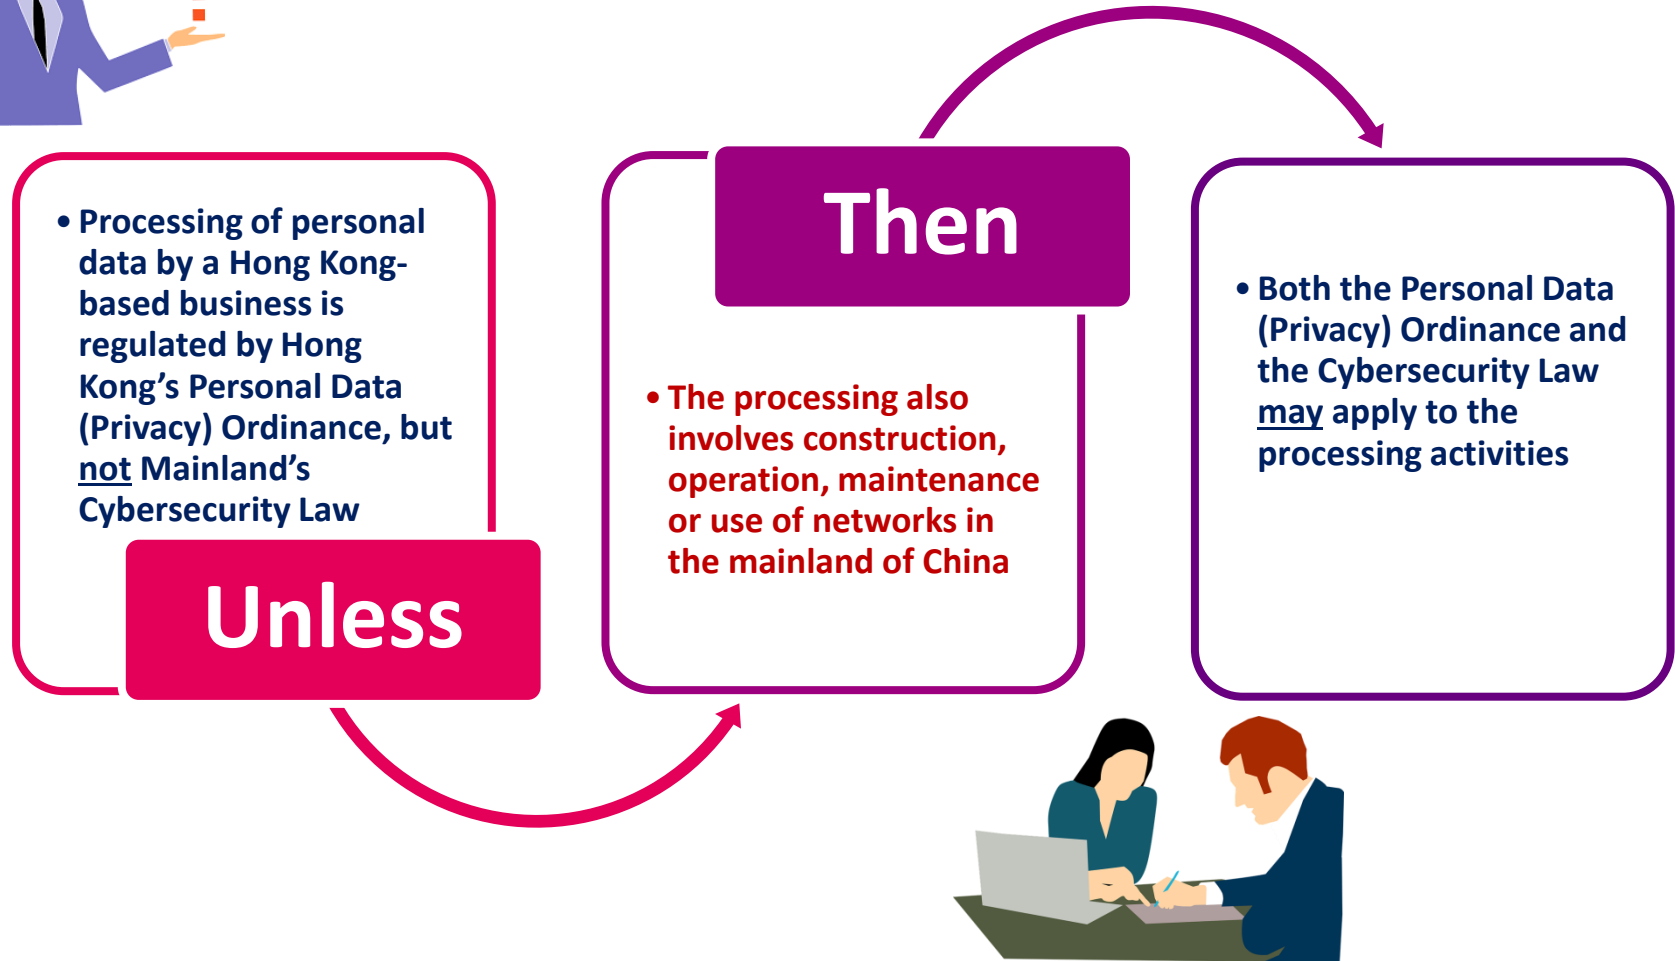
• Processing of personal data by a Hong Kong-based business is regulated by Hong Kong's Personal Data (Privacy) Ordinance, but not Mainland's Cybersecurity Law

Unless

Then

• The processing also involves construction, operation, maintenance or use of networks in the mainland of China

• Both the Personal Data (Privacy) Ordinance and the Cybersecurity Law may apply to the processing activities